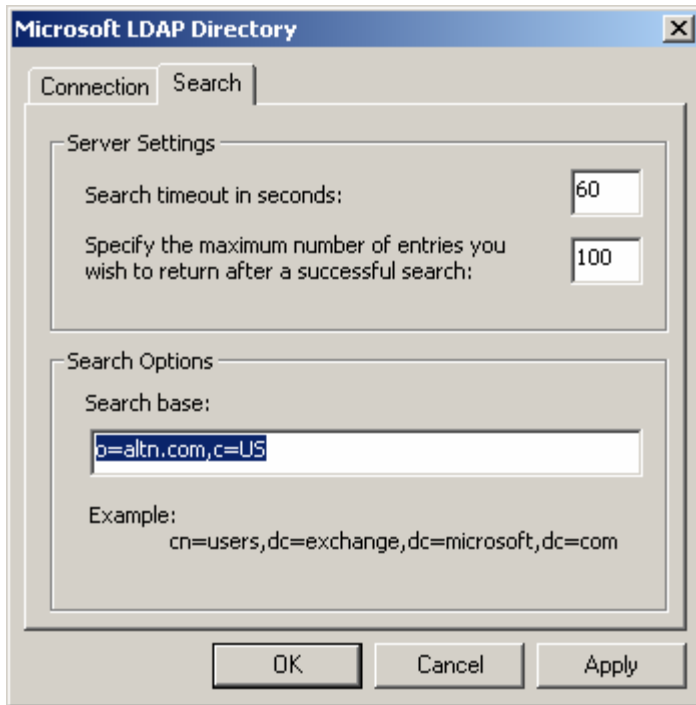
Microsoft LDAP Directory

Connection | Search

Server Settings

Search timeout in seconds: 60

Specify the maximum number of entries you wish to return after a successful search: 100

Search Options

Search base:

o=altn.com,c=US

Example:
cn=users,dc=exchange,dc=microsoft,dc=com

OK | Cancel | Apply